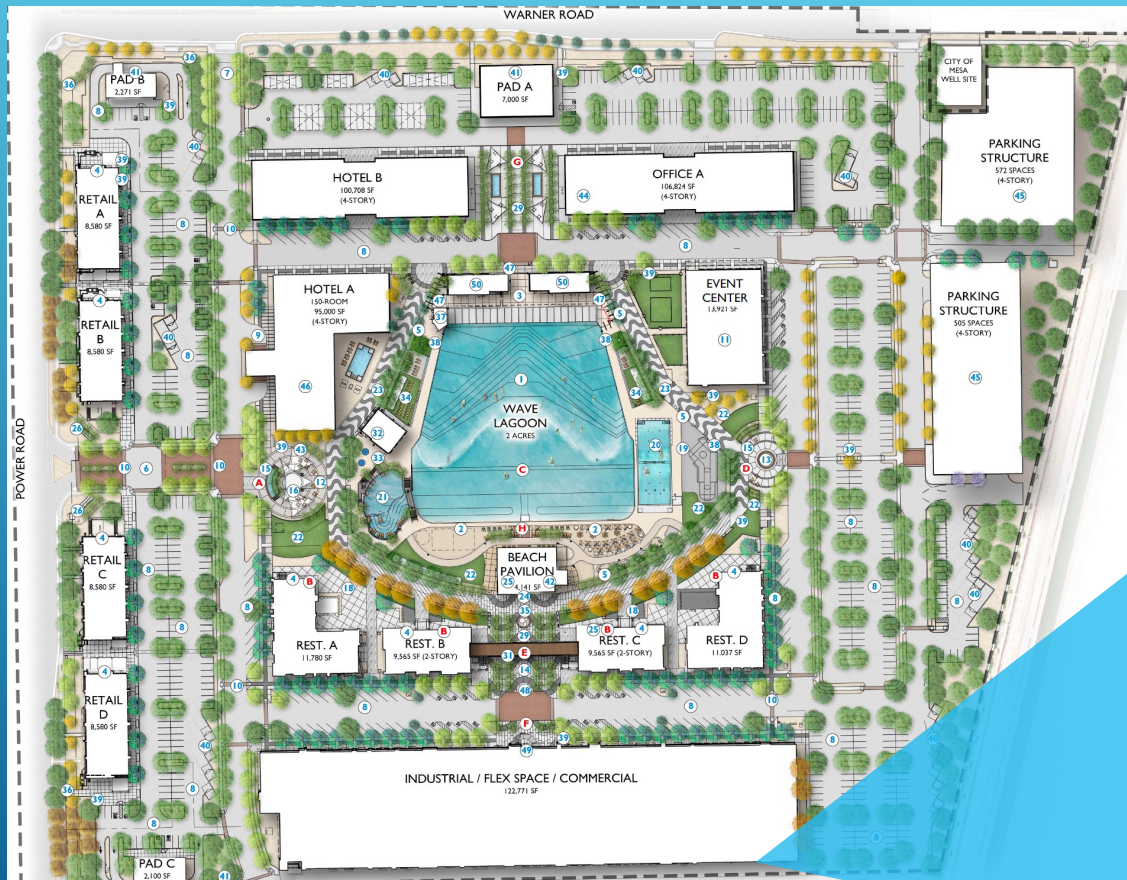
WARNER ROAD

POWER ROAD

PAD B
2,271 SF

PAD A
7,000 SF

CITY OF MESA WELL SITE

PARKING STRUCTURE
572 SPACES
(4-STORY)
45

HOTEL B
100,708 SF
(4-STORY)

OFFICE A
106,824 SF
(4-STORY)
44

G

RETAIL A
8,580 SF

RETAIL B
8,580 SF

HOTEL A
150-ROOM
95,000 SF
(4-STORY)
46

EVENT CENTER
13,921 SF
11

PARKING STRUCTURE
505 SPACES
(4-STORY)
45

WAVE LAGOON
2 ACRES

A
C
D
H

BEACH PAVILION
4,141 SF

RETAIL C
8,580 SF

RETAIL D
8,580 SF

REST. A
11,780 SF

REST. B
9,565 SF (2-STORY)

REST. C
9,565 SF (2-STORY)

REST. D
11,037 SF

E
F

INDUSTRIAL / FLEX SPACE / COMMERCIAL
122,771 SF

PAD C
2,100 SF

1 2 3 4 5 6 7 8 9 10 11 12 13 14 15 16 18 19 20 21 22 23 24 25 26 29 31 32 33 34 35 36 37 38 39 40 41 42 43 47 48 49 50